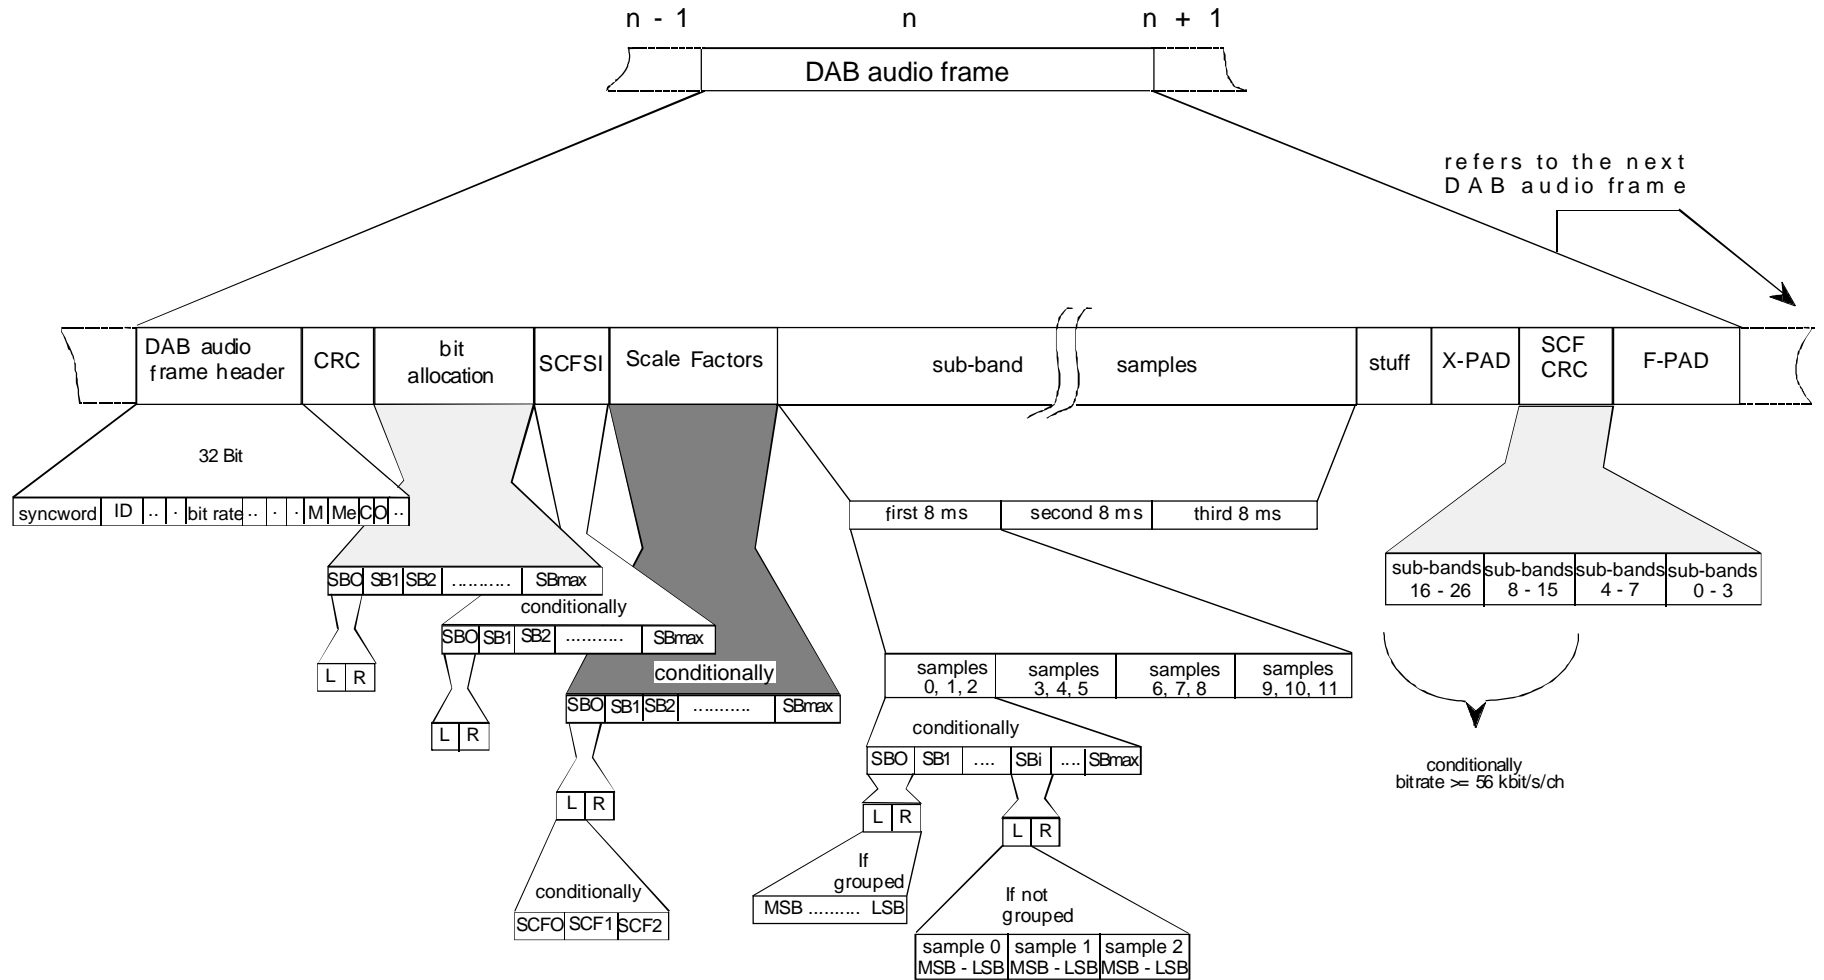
n - 1 n n + 1

DAB audio frame

refers to the next DAB audio frame

DAB audio frame header
CRC
bit allocation
SCFSI
Scale Factors
sub-band
samples
stuff
X-PAD
SCF CRC
F-PAD

32 Bit

| syncword | ID | .. | · | bit rate | .. | · | · | M | Me | C | O | .. |
|---|---|---|---|---|---|---|---|---|---|---|---|---|

| first 8 ms | second 8 ms | third 8 ms |
|---|---|---|

| sub-bands 16 - 26 | sub-bands 8 - 15 | sub-bands 4 - 7 | sub-bands 0 - 3 |
|---|---|---|---|

| SBO | SB1 | SB2 | .......... | SBmax |
|---|---|---|---|---|

L R

conditionally

| SBO | SB1 | SB2 | .......... | SBmax |
|---|---|---|---|---|

L R

conditionally

| SBO | SB1 | SB2 | .......... | SBmax |
|---|---|---|---|---|

L R

conditionally

| SCFO | SCF1 | SCF2 |
|---|---|---|

| samples 0, 1, 2 | samples 3, 4, 5 | samples 6, 7, 8 | samples 9, 10, 11 |
|---|---|---|---|

conditionally

| SBO | SB1 | .... | SBi | .... | SBmax |
|---|---|---|---|---|---|

L R

If grouped

MSB .......... LSB

L R

If not grouped

| sample 0 MSB - LSB | sample 1 MSB - LSB | sample 2 MSB - LSB |
|---|---|---|

conditionally
bitrate >= 56 kbit/s/ch